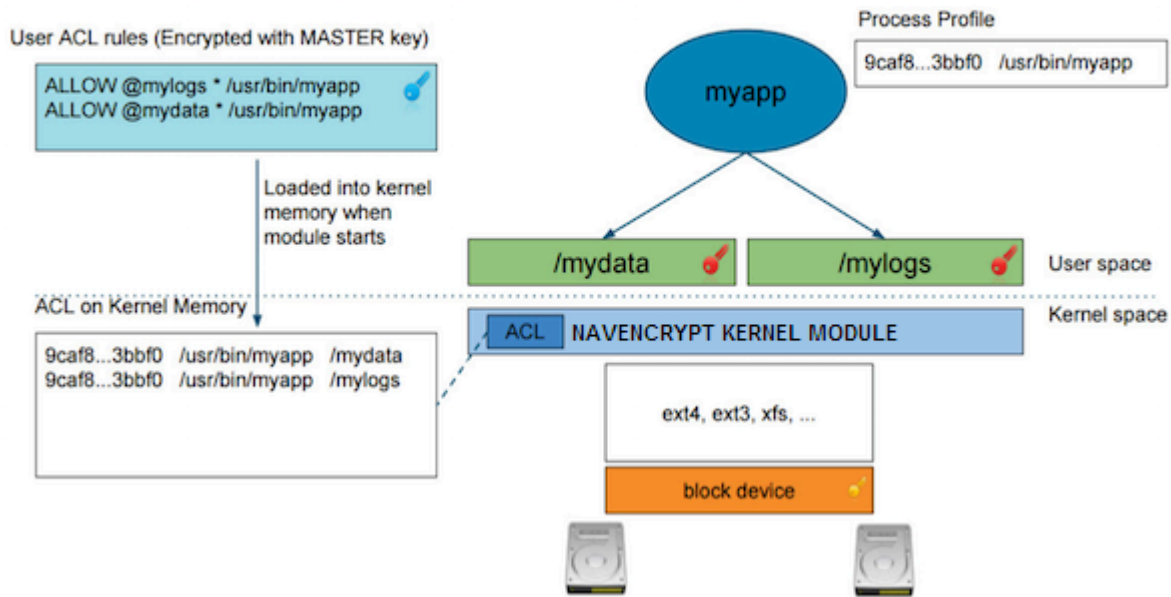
User ACL rules (Encrypted with MASTER key)

ALLOW @mylogs * /usr/bin/myapp
ALLOW @mydata * /usr/bin/myapp

Loaded into kernel memory when module starts

Process Profile

9caf8...3bbf0 /usr/bin/myapp

myapp

/mydata

/mylogs

User space

ACL on Kernel Memory

Kernel space

ACL NAVENCRYPT KERNEL MODULE

9caf8...3bbf0 /usr/bin/myapp /mydata
9caf8...3bbf0 /usr/bin/myapp /mylogs

ext4, ext3, xfs, ...

block device